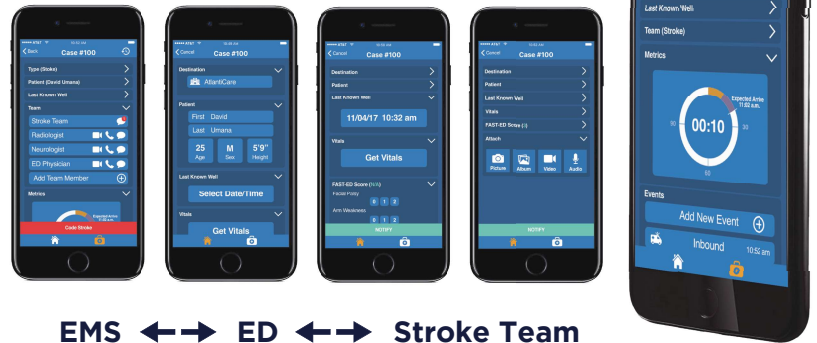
AT&T
Back
Case #100
Type (Stroke)
Patient (David Umana)
Last Known Well
Team
Stroke Team
Radiologist
Neurologist
ED Physician
Add Team Member
Metrics
Expected Arrival
Code Stroke

Cancel
Destination
AtlantiCare
Patient
First David
Last Umana
25
Age
M
Sex
5'9"
Height
Last Known Well
Select Date/Time
Vitals
Get Vitals

AT&T
Cancel
Case #100
Destination
Patient
Last Known Well
11/04/17 10:32 am
Vitals
Get Vitals
FAST-ED Score
Facial Palsy
0 1 2
Arm Weakness
0 1 2
NOTIFY

Cancel
Case #100
Destination
Patient
Last Known Well
Vitals
FAST-ED Score (0)
Attach
Picture
Album
Video
Audio
NOTIFY

Last Known Well
Team (Stroke)
Metrics
Expected Arrival
11:02 a.m.
00:10
30
90
60
Events
Add New Event
Inbound
10:52 am

EMS ← → ED ← → Stroke Team